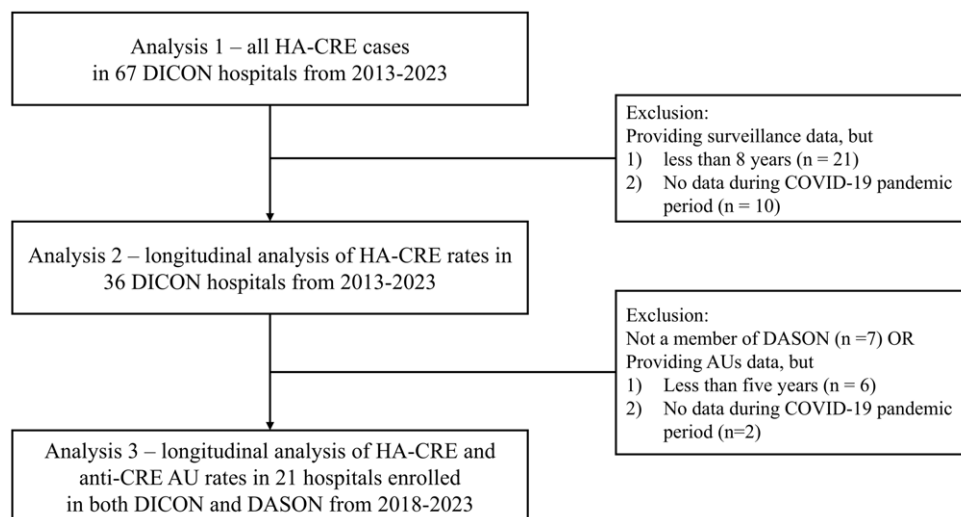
Analysis 1 – all HA-CRE cases in 67 DICON hospitals from 2013-2023

Exclusion:
Providing surveillance data, but
1) less than 8 years (n = 21)
2) No data during COVID-19 pandemic period (n = 10)

Analysis 2 – longitudinal analysis of HA-CRE rates in 36 DICON hospitals from 2013-2023

Exclusion:
Not a member of DASON (n =7) OR
Providing AUs data, but
1) Less than five years (n = 6)
2) No data during COVID-19 pandemic period (n=2)

Analysis 3 – longitudinal analysis of HA-CRE and anti-CRE AU rates in 21 hospitals enrolled in both DICON and DASON from 2018-2023